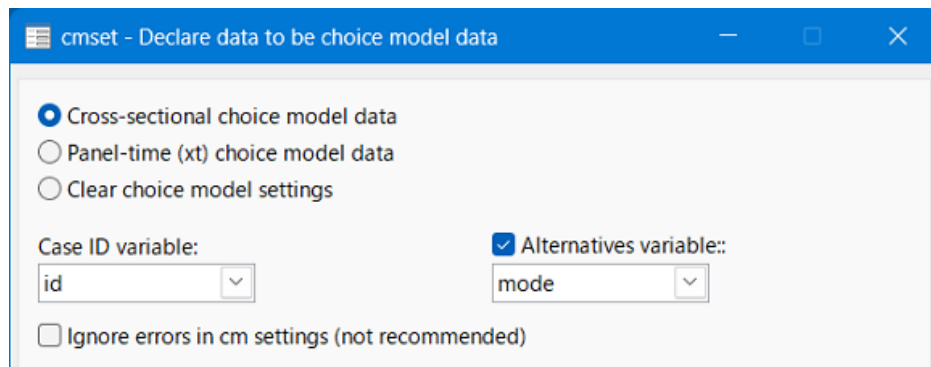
cmset - Declare data to be choice model data

Cross-sectional choice model data
Panel-time (xt) choice model data
Clear choice model settings

Case ID variable:
id

Alternatives variable::
mode

Ignore errors in cm settings (not recommended)